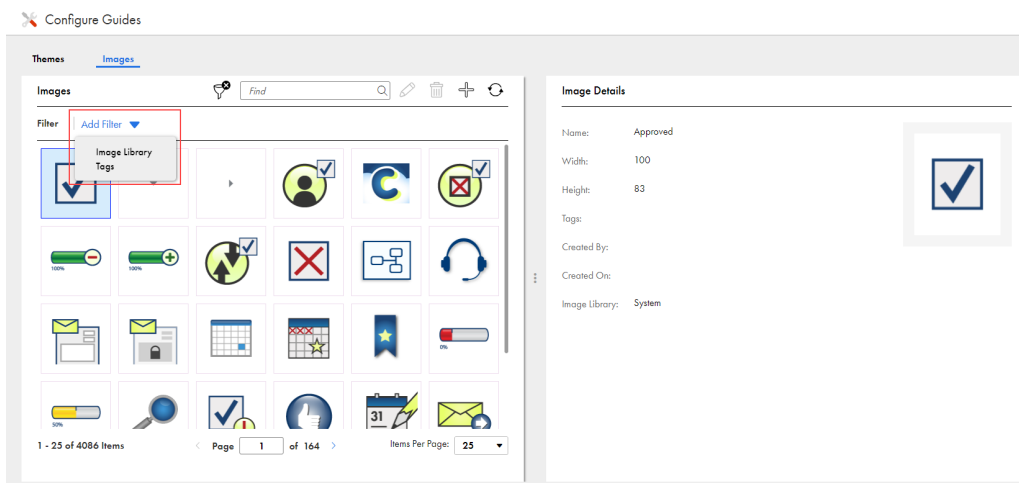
Configure Guides

Themes Images

Images

Find

Filter Add Filter

Image Library
Tags

100%

100%

0%

50%

31

1 - 25 of 4086 Items

Page 1 of 164

Items Per Page: 25

Image Details

Name: Approved

Width: 100

Height: 83

Tags:

Created By:

Created On:

Image Library: System